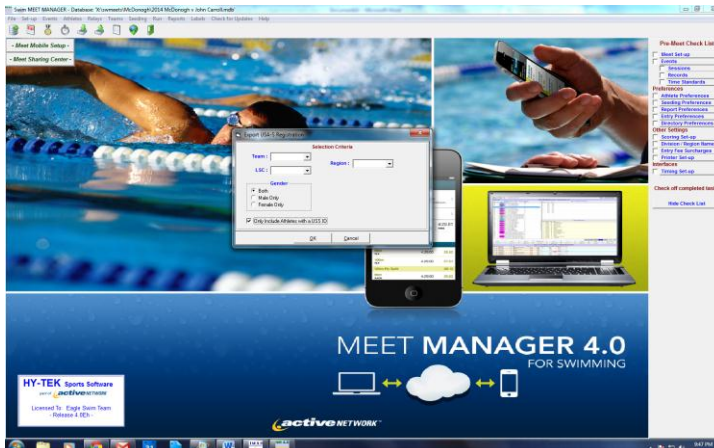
Swim MEET MANAGER - Database: 'X:\swmeets\McDonough\2014 McDonough » John Carroll.mdb'

File Set-up Events Athletes Relays Teams Seeding Run Reports Labels Check for Updates Help

- Meet Mobile Setup -

- Meet Sharing Center -

Export USA-S Registration

Selection Criteria

Team :

Region :

LSC :

Gender

Both

Male Only

Female Only

Only Include Athletes with a USS ID

OK

Cancel

Pre-Meet Check List

Meet Set-up

Events

Sessions

Records

Time Standards

Preferences

Athlete Preferences

Seeding Preferences

Report Preferences

Entry Preferences

Directory Preferences

Other Settings

Scoring Set-up

Division / Region Names

Entry Fee Surcharges

Printer Set-up

Interfaces

Timing Set-up

Check off completed tasks

Hide Check List

MEET MANAGER 4.0

FOR SWIMMING

HY-TEK Sports Software

part of active NETWORK

Licensed To: Eagle Swim Team

- Release 4.0Eh -

active NETWORK